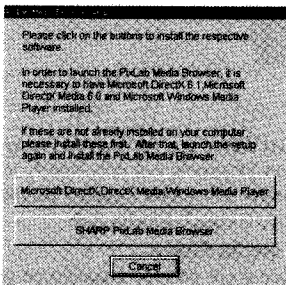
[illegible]

Please click on the buttons to install the respective software.

In order to launch the PixLab Media Browser, it is necessary to have Microsoft DirectX 6.1, Microsoft DirectX Media 6.0 and Microsoft Windows Media Player installed.

If these are not already installed on your computer, please install these first. After that, launch the setup again and install the PixLab Media Browser.

Microsoft DirectX,DirectX Media,Windows Media Player

SHARP PixLab Media Browser

Cancel